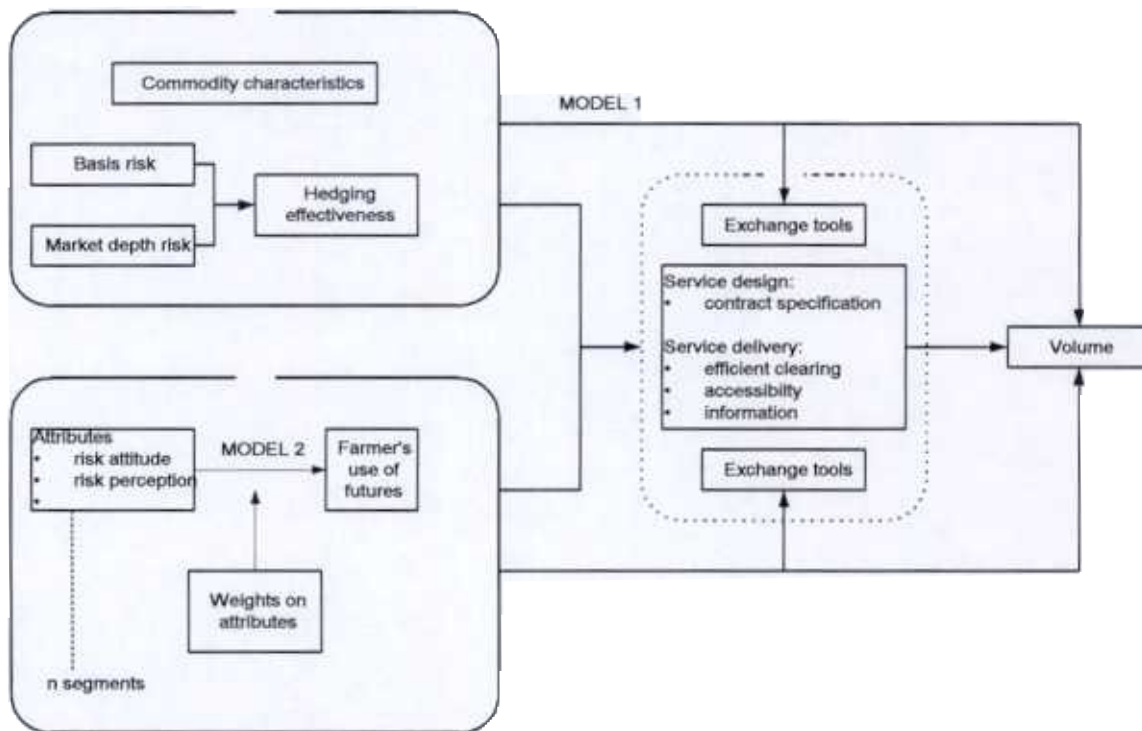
Commodity characteristics

MODEL 1

Basis risk

Market depth risk

Hedging effectiveness

Exchange tools

Service design:
• contract specification

Service delivery:
• efficient clearing
• accessibility
• information

Volume

Exchange tools

Attributes
• risk attitude
• risk perception
•

MODEL 2

Farmer's use of futures

Weights on attributes

n segments